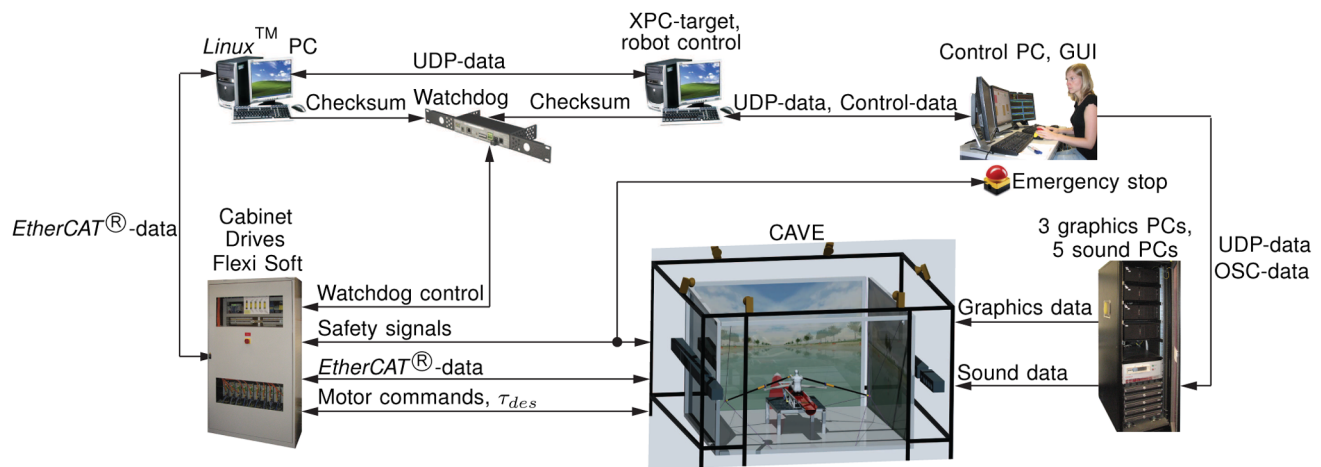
$Linux^{TM}$ PC

UDP-data

XPC-target, robot control

Control PC, GUI

Checksum

Watchdog

Checksum

UDP-data, Control-data

Emergency stop

EtherCAT®-data

Cabinet Drives Flexi Soft

CAVE

3 graphics PCs, 5 sound PCs

UDP-data OSC-data

Watchdog control

Safety signals

Graphics data

EtherCAT®-data

Sound data

Motor commands, $\tau_{des}$